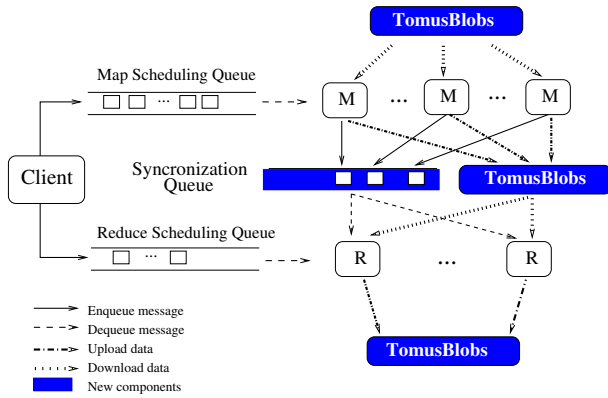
TomusBlobs

Map Scheduling Queue

...

M

...

M

...

M

Client

Syncronization Queue

TomusBlobs

Reduce Scheduling Queue

...

R

...

R

Enqueue message

Dequeue message

Upload data

Download data

New components

TomusBlobs